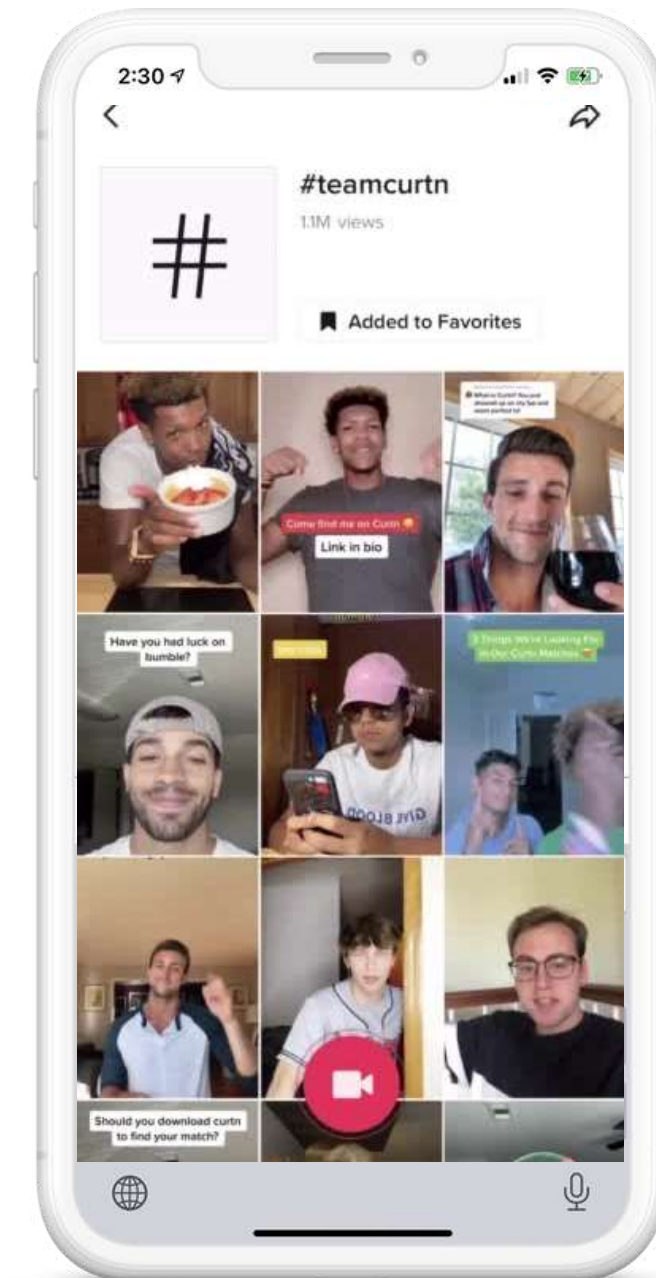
2:30

#teamcurtn
1.1M views

Added to Favorites

Come find me on Curtn
Link in bio

What is Curtn? You just showed up on my fyp and seem perfect lol

Have you had luck on bumble?

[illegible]

GIVE BLOOD

3 Things We're Looking For in Our Curtn Matches

Should you download curtn to find your match?